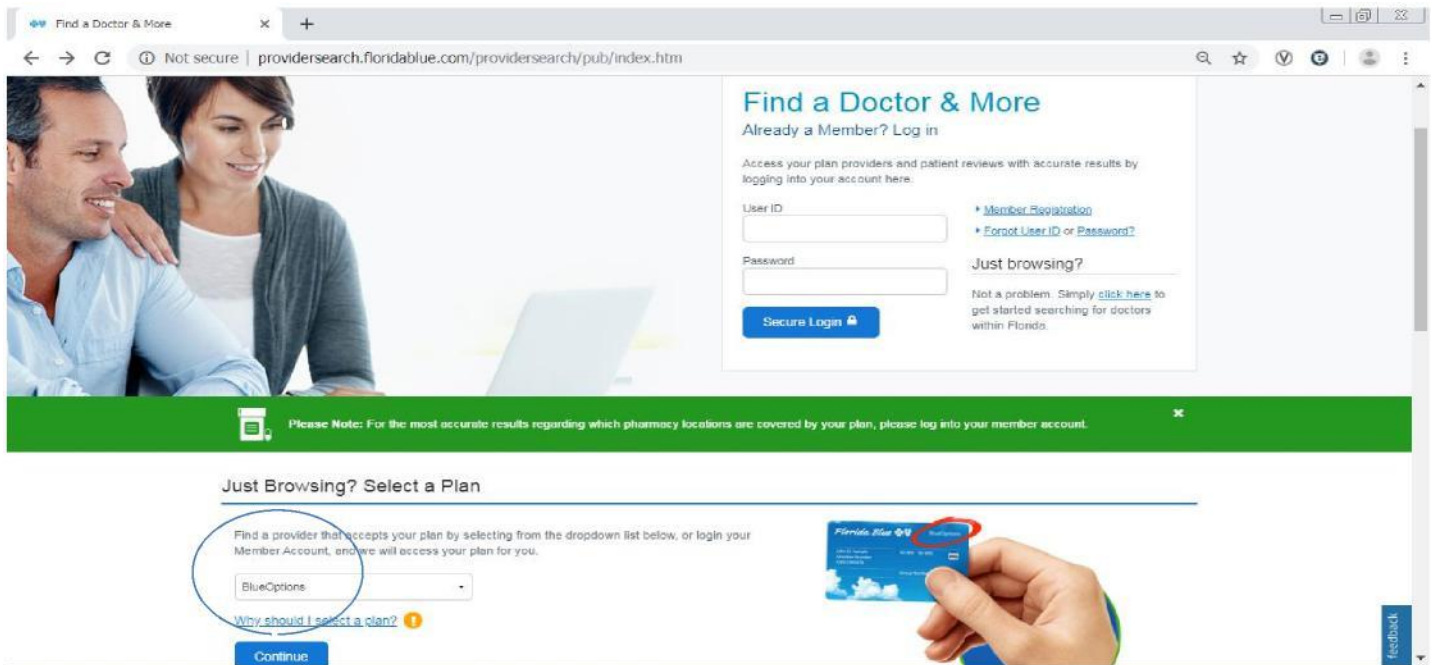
Find a Doctor & More ×  +

Not secure | providersearch.floridablue.com/providersearch/pub/index.htm

Find a Doctor & More

Already a Member? Log in

Access your plan providers and patient reviews with accurate results by logging into your account here.

User ID

Password

Secure Login

Member Registration

Forgot User ID or Password?

Just browsing?

Not a problem. Simply click here to get started searching for doctors within Florida.

Please Note: For the most accurate results regarding which pharmacy locations are covered by your plan, please log into your member account.

Just Browsing? Select a Plan

Find a provider that accepts your plan by selecting from the dropdown list below, or login your Member Account, and we will access your plan for you.

BlueOptions

Why should I select a plan?

Continue

Florida Blue

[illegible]

feedback